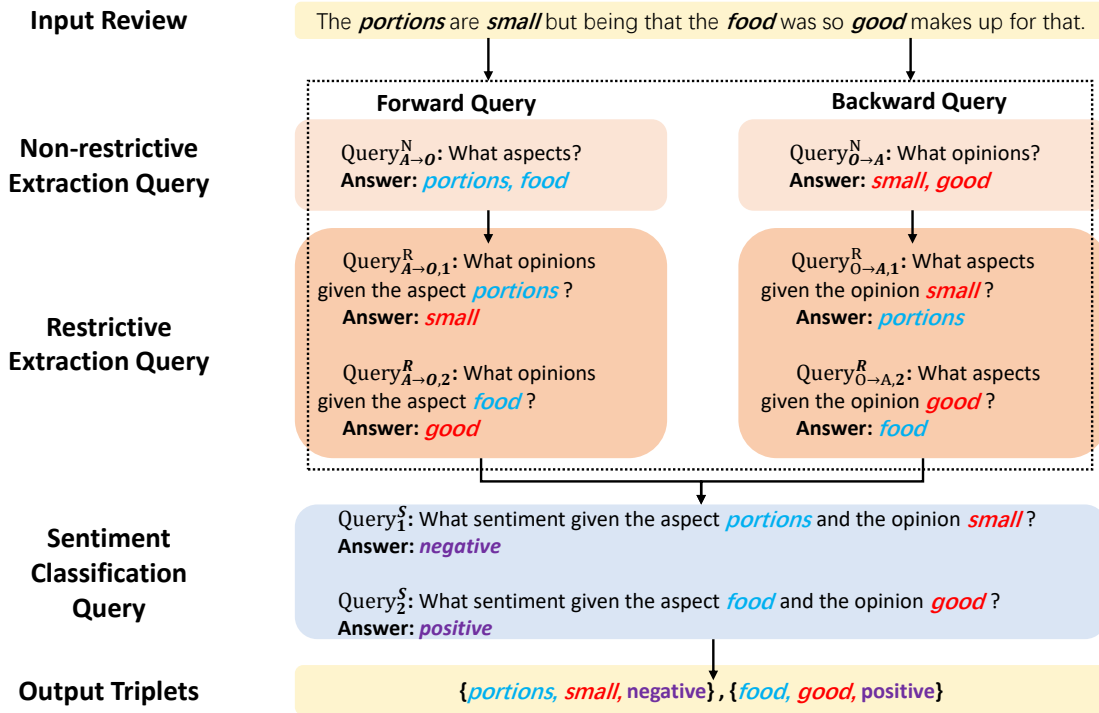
Input Review

The portions are small but being that the food was so good makes up for that.

Forward Query

Backward Query

Non-restrictive Extraction Query

$\text{Query}_{A\rightarrow O}^{N}$: What aspects?
Answer: portions, food

$\text{Query}_{O\rightarrow A}^{N}$: What opinions?
Answer: small, good

Restrictive Extraction Query

$\text{Query}_{A\rightarrow O,1}^{R}$: What opinions given the aspect portions ?
Answer: small

$\text{Query}_{A\rightarrow O,2}^{R}$: What opinions given the aspect food ?
Answer: good

$\text{Query}_{O\rightarrow A,1}^{R}$: What aspects given the opinion small ?
Answer: portions

$\text{Query}_{O\rightarrow A,2}^{R}$: What aspects given the opinion good ?
Answer: food

Sentiment Classification Query

$\text{Query}_{1}^{S}$: What sentiment given the aspect portions and the opinion small ?
Answer: negative

$\text{Query}_{2}^{S}$: What sentiment given the aspect food and the opinion good ?
Answer: positive

Output Triplets

{portions, small, negative} , {food, good, positive}